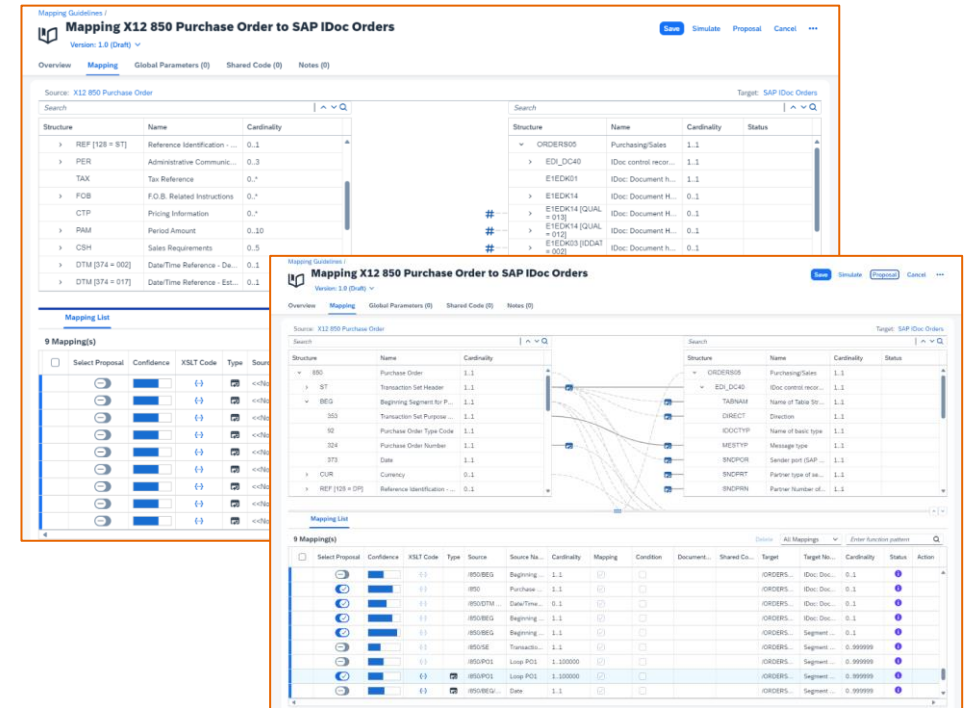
Mapping Guidelines /
Mapping X12 850 Purchase Order to SAP IDoc Orders
Version: 1.0 (Draft)
Save Simulate Proposal Cancel ...
Overview Mapping Global Parameters (0) Shared Code (0) Notes (0)
Source: X12 850 Purchase Order
Target: SAP IDoc Orders
Search
Search

| Structure | Name | Cardinality |
|---|---|---|
| REF [128 = ST] | Reference Identification - ... | 0..1 |
| PER | Administrative Communic... | 0..3 |
| TAX | Tax Reference | 0..* |
| FOB | F.O.B. Related Instructions | 0..* |
| CTP | Pricing Information | 0..* |
| PAM | Period Amount | 0..10 |
| CSH | Sales Requirements | 0..5 |
| DTM [374 = 002] | Date/Time Reference - De... | 0..1 |
| DTM [374 = 017] | Date/Time Reference - Est... | 0..1 |

| Structure | Name | Cardinality | Status |
|---|---|---|---|
| ORDERS05 | Purchasing/Sales | 1..1 | |
| EDI_DC40 | IDoc control recor... | 1..1 | |
| E1EDK01 | IDoc: Document h... | 0..1 | |
| E1EDK14 | IDoc: Document H... | 0..1 | |
| E1EDK14 [QUAL = 013] | IDoc: Document H... | 0..1 | |
| E1EDK14 [QUAL = 012] | IDoc: Document H... | 0..1 | |
| E1EDK03 [IDDAT = 002] | IDoc: Document h... | 0..1 | |

Mapping List
9 Mapping(s)
Select Proposal Confidence XSLT Code Type Sour
<<No
<<No
<<No
<<No
<<No
<<No
<<No
<<No
<<No

Mapping Guidelines /
Mapping X12 850 Purchase Order to SAP IDoc Orders
Version: 1.0 (Draft)
Save Simulate Proposal Cancel ...
Overview Mapping Global Parameters (0) Shared Code (0) Notes (0)
Source: X12 850 Purchase Order
Target: SAP IDoc Orders
Search
Search

| Structure | Name | Cardinality |
|---|---|---|
| 850 | Purchase Order | 1..1 |
| ST | Transaction Set Header | 1..1 |
| BEG | Beginning Segment for P... | 1..1 |
| 353 | Transaction Set Purpose ... | 1..1 |
| 92 | Purchase Order Type Code | 1..1 |
| 324 | Purchase Order Number | 1..1 |
| 373 | Date | 1..1 |
| CUR | Currency | 0..1 |
| REF [128 = DP] | Reference Identification - ... | 0..1 |

| Structure | Name | Cardinality | Status |
|---|---|---|---|
| ORDERS05 | Purchasing/Sales | 1..1 | |
| EDI_DC40 | IDoc control recor... | 1..1 | |
| TABNAM | Name of Table Str... | 1..1 | |
| DIRECT | Direction | 1..1 | |
| IDOCTYP | Name of basic type | 1..1 | |
| MESTYP | Message type | 1..1 | |
| SNDPOR | Sender port (SAP ... | 1..1 | |
| SNDPRT | Partner type of se... | 1..1 | |
| SNDPRN | Partner Number of... | 1..1 | |

Mapping List
9 Mapping(s)
Delete All Mappings Enter function pattern

| Select Proposal | Confidence | XSLT Code | Type | Source | Source Na... | Cardinality | Mapping | Condition | Document... | Shared Co... | Target | Target No... | Cardinality | Status | Action |
|---|---|---|---|---|---|---|---|---|---|---|---|---|---|---|---|
| | | {-} | | /850/BEG | Beginning ... | 1..1 | | | | | /ORDERS... | IDoc: Doc... | 0..1 | | |
| | | {-} | | /850 | Purchase ... | 1..1 | | | | | /ORDERS... | IDoc: Doc... | 0..1 | | |
| | | {-} | | /850/DTM... | Date/Time... | 0..1 | | | | | /ORDERS... | IDoc: Doc... | 0..1 | | |
| | | {-} | | /850/BEG | Beginning ... | 1..1 | | | | | /ORDERS... | Segment ... | 1..1 | | |
| | | {-} | | /850/BEG | Beginning ... | 1..1 | | | | | /ORDERS... | Segment ... | 1..1 | | |
| | | {-} | | /850/SE | Transactio... | 1..1 | | | | | /ORDERS... | Segment ... | 0..999999 | | |
| | | {-} | | /850/PO1 | Loop PO1 | 1..100000 | | | | | /ORDERS... | Segment ... | 0..999999 | | |
| | | {-} | | /850/PO1 | Loop PO1 | 1..100000 | | | | | /ORDERS... | Segment ... | 0..999999 | | |
| | | {-} | | /850/BEG/... | Date | 1..1 | | | | | /ORDERS... | Segment ... | 1..1 | | |